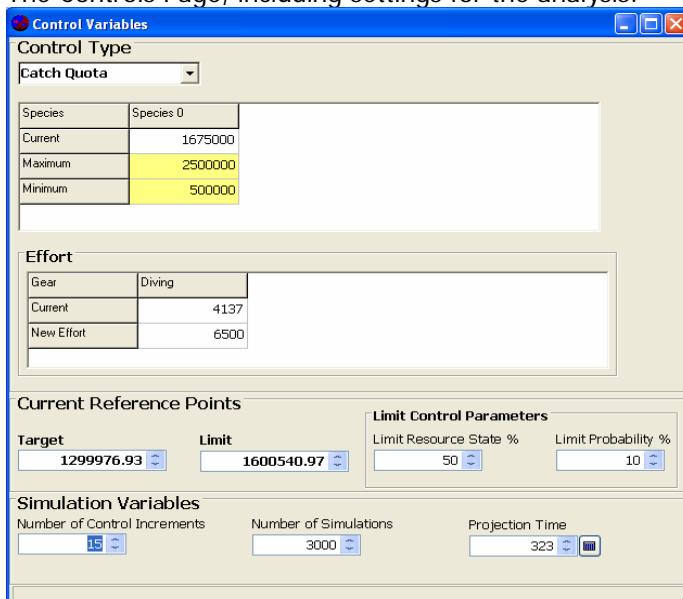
The Controls Page, including settings for the analysis.

Control Variables

Control Type

Catch Quota

| Species | Species 0 |
|---|---|
| Current | 1675000 |
| Maximum | 2500000 |
| Minimum | 500000 |

Effort

| Gear | Diving |
|---|---|
| Current | 4137 |
| New Effort | 6500 |

Current Reference Points

Target
1299976.93

Limit
1600540.97

Limit Control Parameters

Limit Resource State %
50

Limit Probability %
10

Simulation Variables

Number of Control Increments
15

Number of Simulations
3000

Projection Time
323